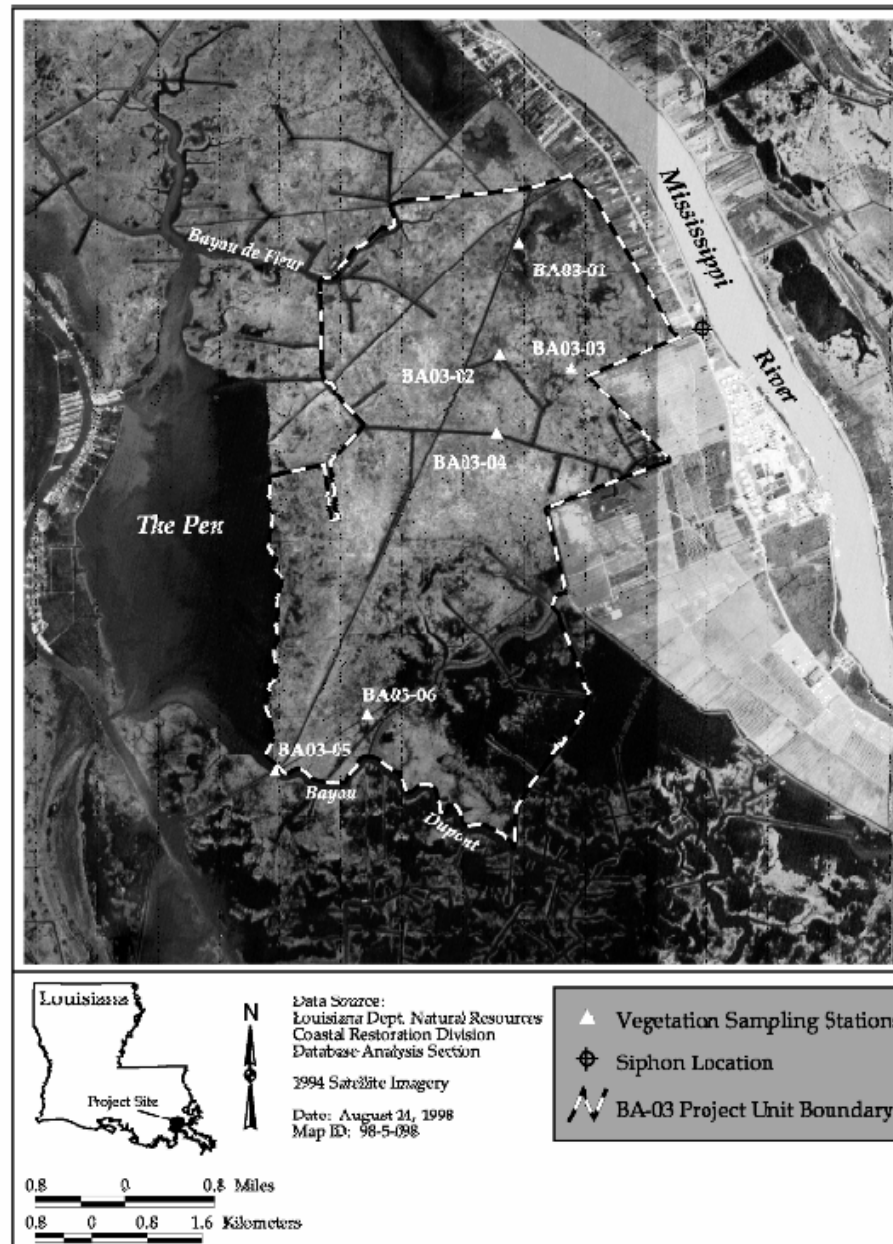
Mississippi

River

Bayou de Fleur

BA03-01

BA03-03

BA03-02

BA03-04

The Pen

BA03-06

BA03-05

Bayou

Dupont

Louisiana

Project Site

N

Data Source:
Louisiana Dept. Natural Resources
Coastal Restoration Division
Database Analysis Section

1994 Satellite Imagery

Date: August 21, 1998
Map ID: 98-5-098

Vegetation Sampling Station

Siphon Location

BA-03 Project Unit Boundary

0.8 0 0.8 Miles

0.8 0 0.8 1.6 Kilometers